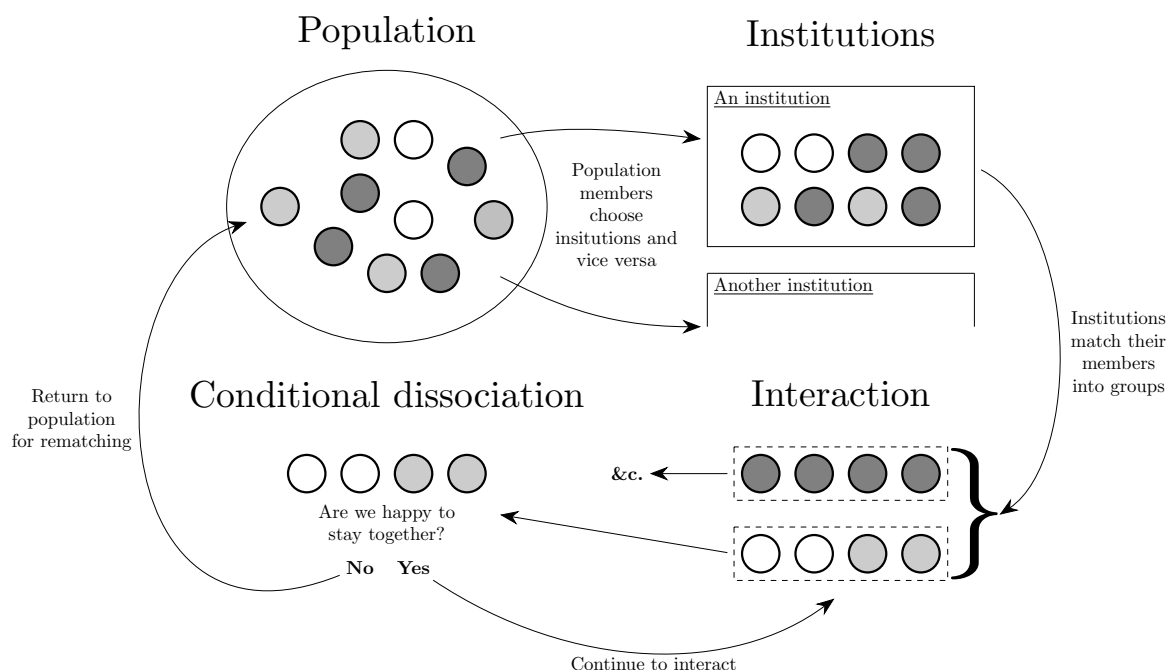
Population

Institutions

An institution

Population members choose insitutions and vice versa

Another institution

Institutions match their members into groups

Return to population for rematching

Conditional dissociation

Interaction

&c.

Are we happy to stay together?

No Yes

Continue to interact